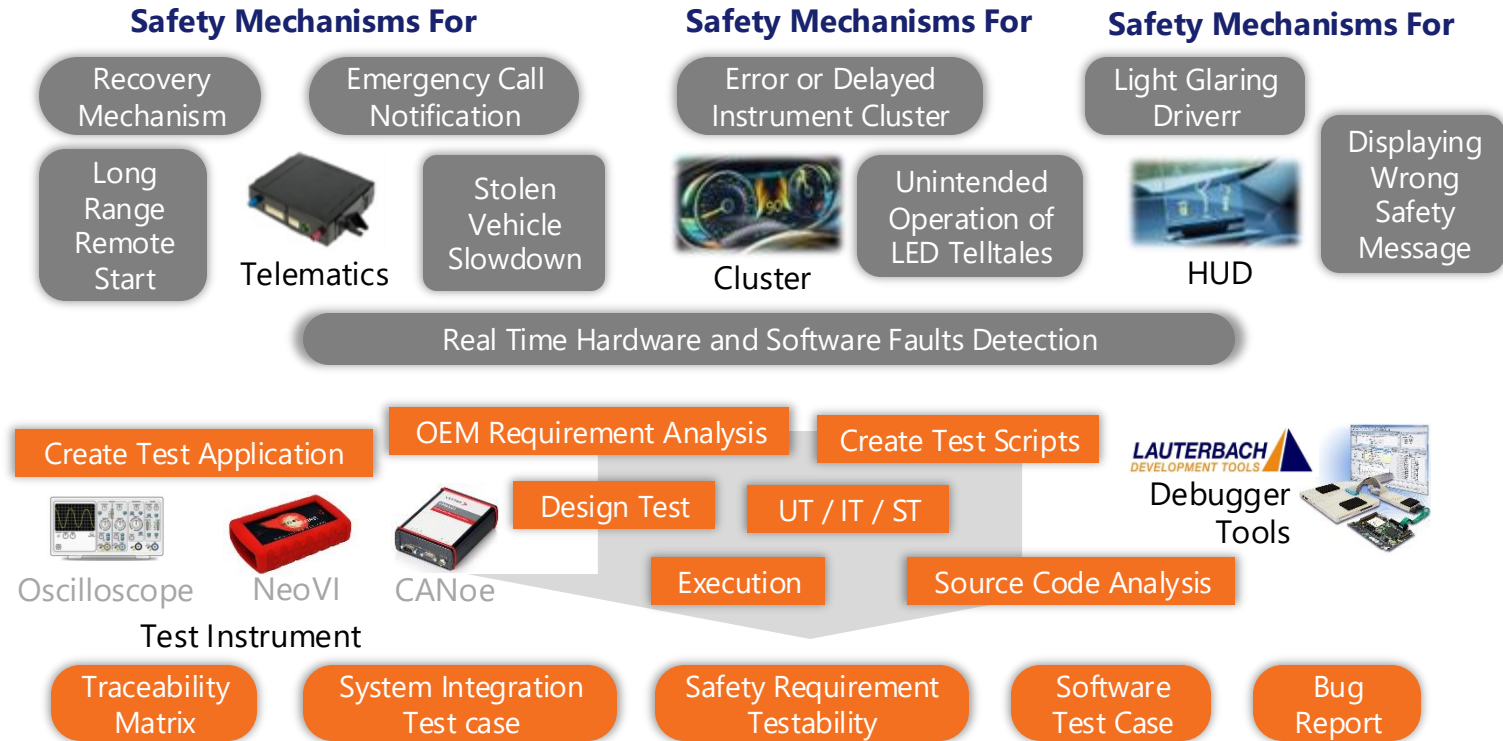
Safety Mechanisms For

Recovery Mechanism

Emergency Call Notification

Long Range Remote Start

Telematics

Stolen Vehicle Slowdown

Safety Mechanisms For

Error or Delayed Instrument Cluster

Cluster

Unintended Operation of LED Telltales

Safety Mechanisms For

Light Glaring Driverr

HUD

Displaying Wrong Safety Message

Real Time Hardware and Software Faults Detection

Create Test Application

OEM Requirement Analysis

Create Test Scripts

LAUTERBACH DEVELOPMENT TOOLS

Debugger Tools

Design Test

UT / IT / ST

Oscilloscope

NeoVI

CANoe

Execution

Source Code Analysis

Test Instrument

Traceability Matrix

System Integration Test case

Safety Requirement Testability

Software Test Case

Bug Report